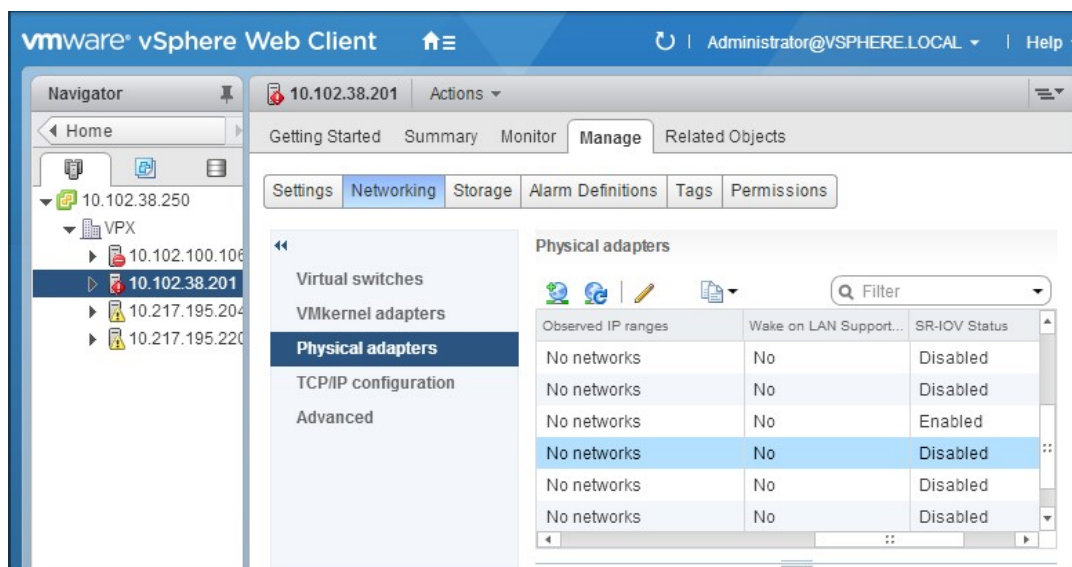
vmware® vSphere Web Client

Administrator@VSPHERE.LOCAL ▾ | Help

Navigator

◂ Home

10.102.38.250

VPX

10.102.100.106

10.102.38.201

10.217.195.204

10.217.195.220

10.102.38.201 Actions ▾

Getting Started Summary Monitor Manage Related Objects

Settings Networking Storage Alarm Definitions Tags Permissions

Virtual switches

VMkernel adapters

Physical adapters

TCP/IP configuration

Advanced

Physical adapters

Filter

| Observed IP ranges | Wake on LAN Support... | SR-IOV Status |
|---|---|---|
| No networks | No | Disabled |
| No networks | No | Disabled |
| No networks | No | Enabled |
| No networks | No | Disabled |
| No networks | No | Disabled |
| No networks | No | Disabled |